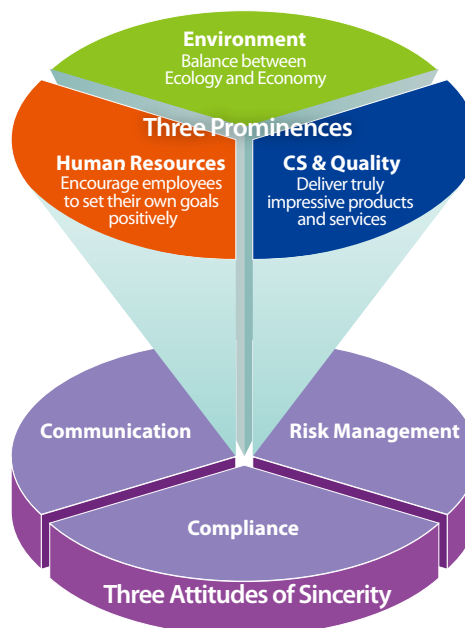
Environment
Balance between Ecology and Economy

Three Prominences

Human Resources
Encourage employees to set their own goals positively

CS & Quality
Deliver truly impressive products and services

Communication

Risk Management

Compliance

Three Attitudes of Sincerity